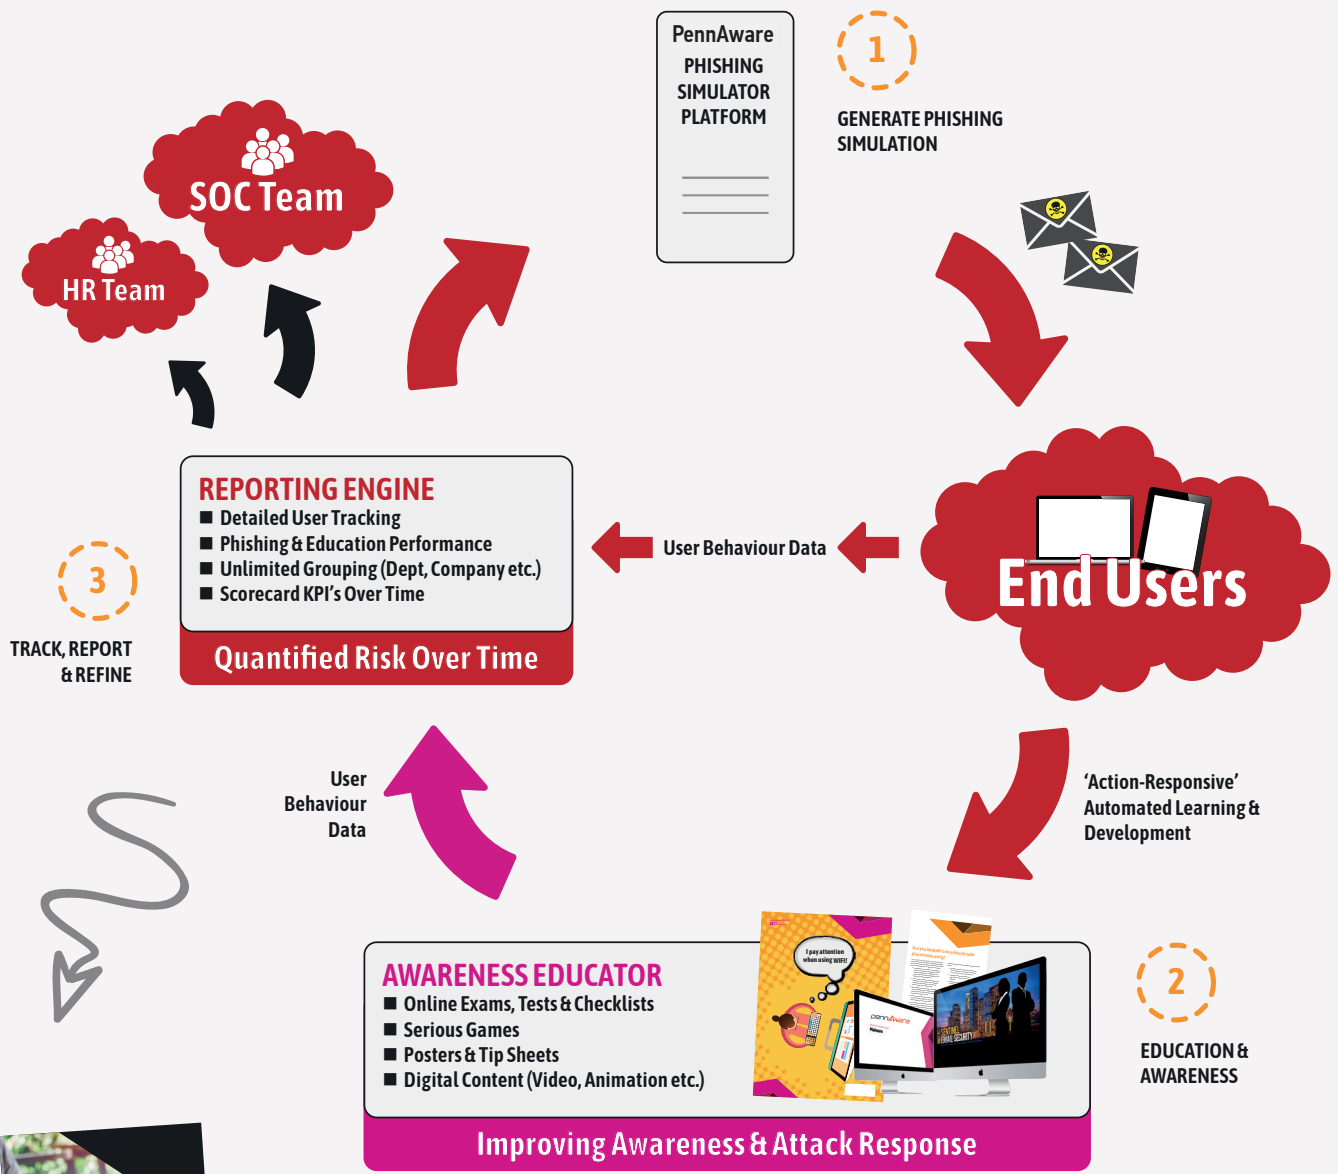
PennAware
PHISHING SIMULATOR PLATFORM

1

GENERATE PHISHING SIMULATION

SOC Team

HR Team

REPORTING ENGINE
■ Detailed User Tracking
■ Phishing & Education Performance
■ Unlimited Grouping (Dept, Company etc.)
■ Scorecard KPI's Over Time

Quantified Risk Over Time

User Behaviour Data

End Users

3

TRACK, REPORT & REFINE

User Behaviour Data

'Action-Responsive' Automated Learning & Development

AWARENESS EDUCATOR
■ Online Exams, Tests & Checklists
■ Serious Games
■ Posters & Tip Sheets
■ Digital Content (Video, Animation etc.)

I pay attention when using WIFI!

pennaware

2

EDUCATION & AWARENESS

Improving Awareness & Attack Response